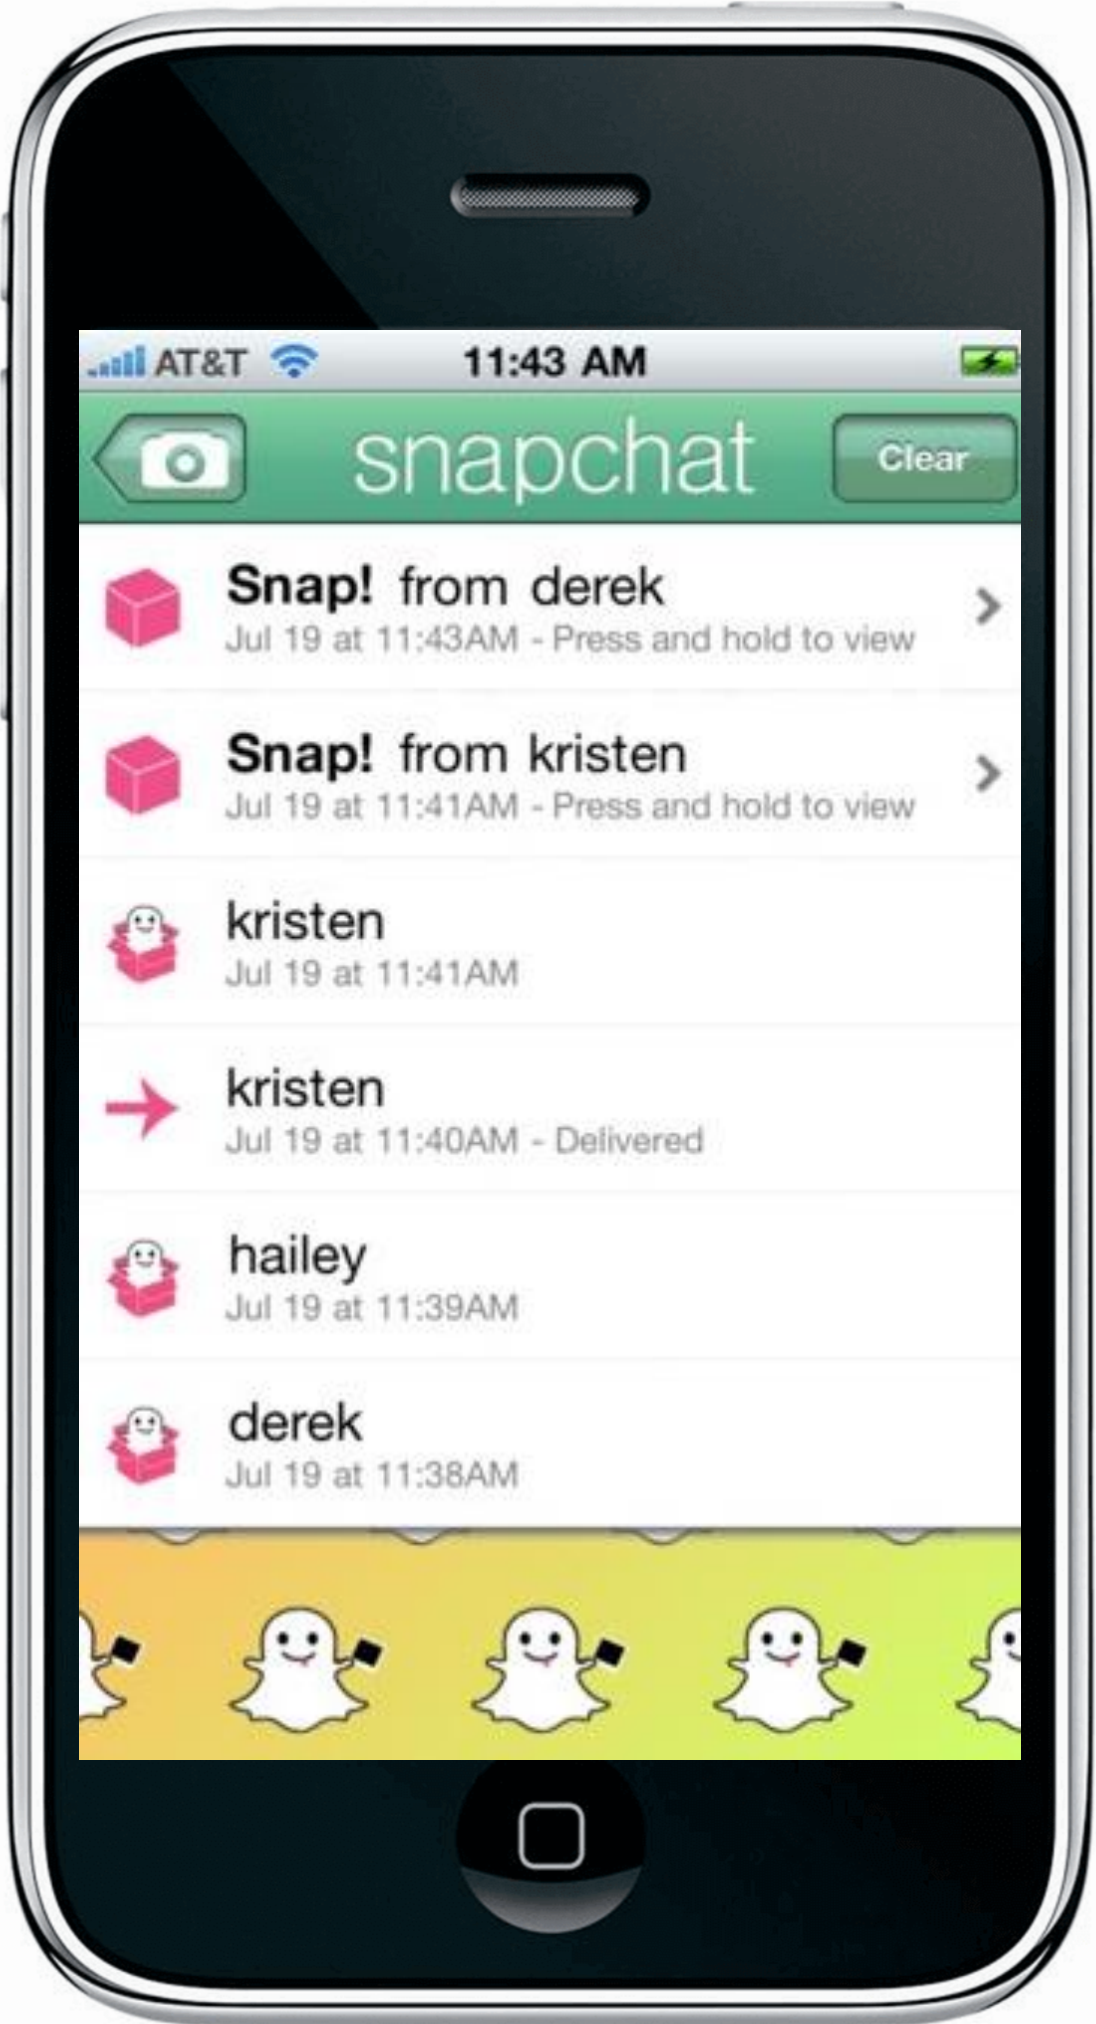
AT&T 11:43 AM

snapchat Clear

Snap! from derek
Jul 19 at 11:43AM - Press and hold to view

Snap! from kristen
Jul 19 at 11:41AM - Press and hold to view

kristen
Jul 19 at 11:41AM

kristen
Jul 19 at 11:40AM - Delivered

hailey
Jul 19 at 11:39AM

derek
Jul 19 at 11:38AM